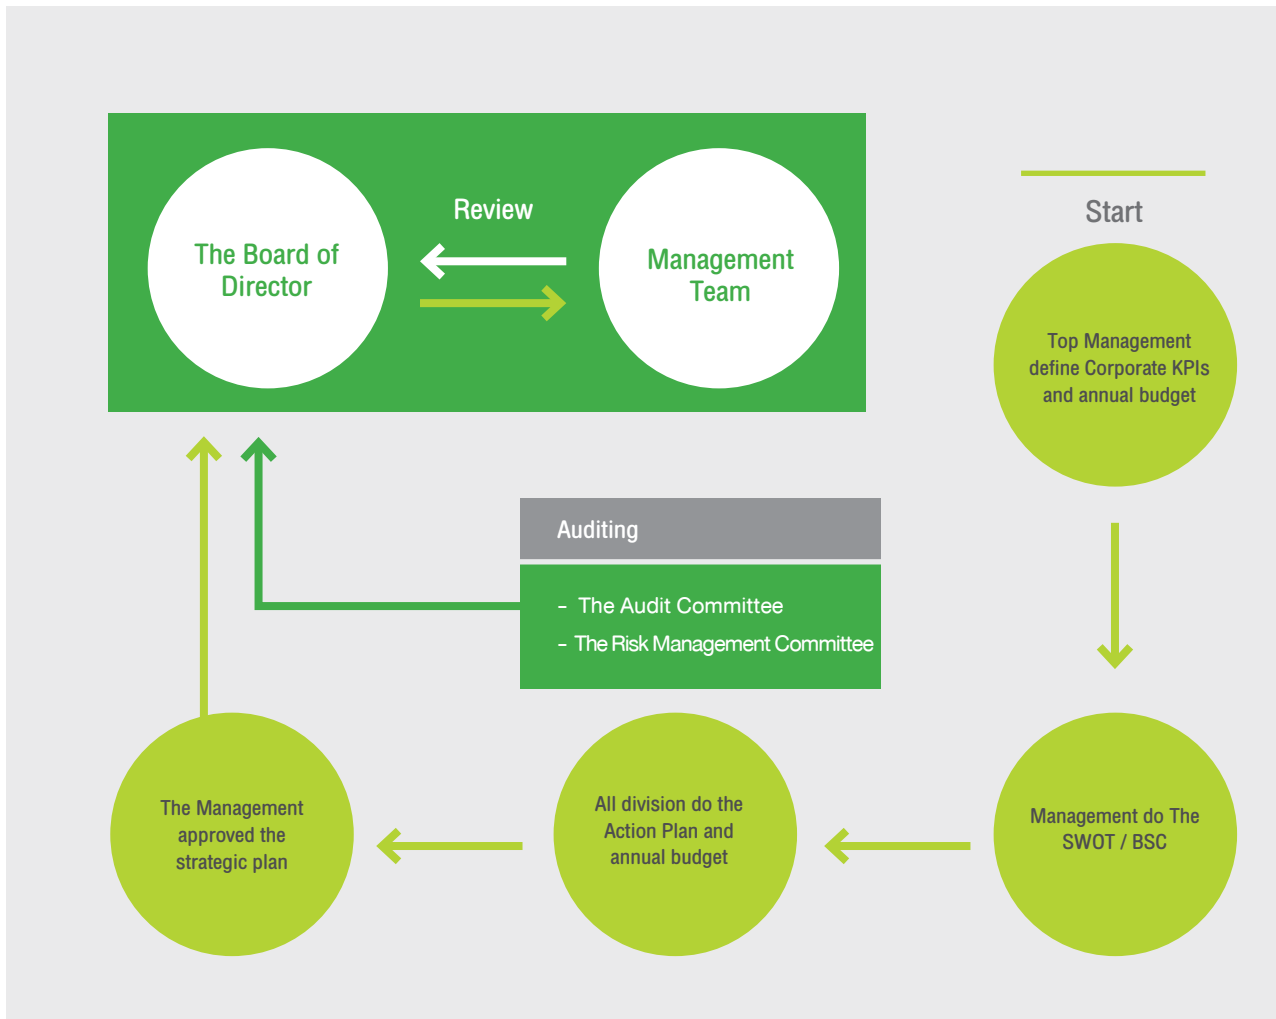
The Board of Director

Review

Management Team

Start

Top Management define Corporate KPIs and annual budget

Auditing

- The Audit Committee
- The Risk Management Committee

The Management approved the strategic plan

All division do the Action Plan and annual budget

Management do The SWOT / BSC